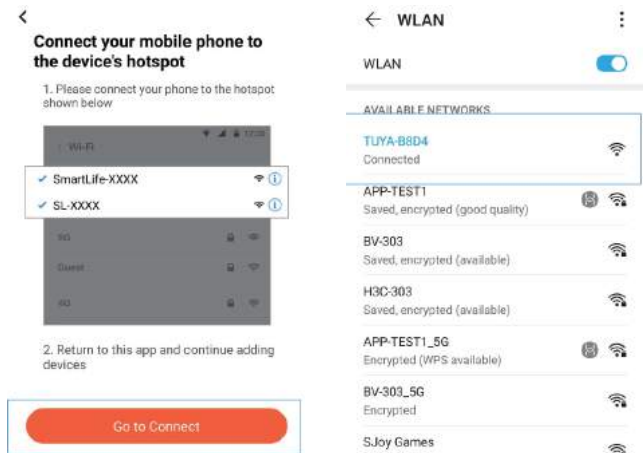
<

Connect your mobile phone to the device's hotspot

1. Please connect your phone to the hotspot shown below

Wi-Fi

SmartLife-XXXX

SL-XXXX

5G

Guest

4G

2. Return to this app and continue adding devices

Go to Connect

← WLAN

WLAN

AVAILABLE NETWORKS

TUYA-B8D4
Connected

APP-TEST1
Saved, encrypted (good quality)

BV-303
Saved, encrypted (available)

H3C-303
Saved, encrypted (available)

APP-TEST1_5G
Encrypted (WPS available)

BV-303_5G
Encrypted

SJoy Games